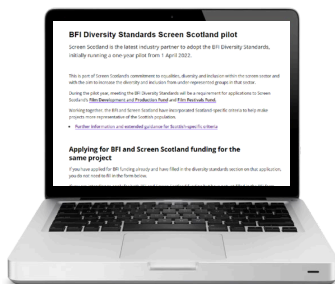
BFI Diversity Standards Screen Scotland pilot

Screen Scotland is the latest industry partner to adopt the BFI Diversity Standards, initially running a one-year pilot from 1 April 2022.

This is part of Screen Scotland's commitment to equalities, diversity and inclusion within the screen sector and with the aim to increase the diversity and inclusion from under-represented groups in that sector.

During the pilot year, meeting the BFI Diversity Standards will be a requirement for applications to Screen Scotland's Film Development and Production Fund and Film Festivals Fund.

Working together, the BFI and Screen Scotland have incorporated Scotland-specific criteria to help make projects more representative of the Scottish population.

Further information and extended guidance for Scottish-specific criteria

Applying for BFI and Screen Scotland funding for the same project

If you have applied for BFI funding already and have filled in the diversity standards section on that application, you do not need to fill in the form below.

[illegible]